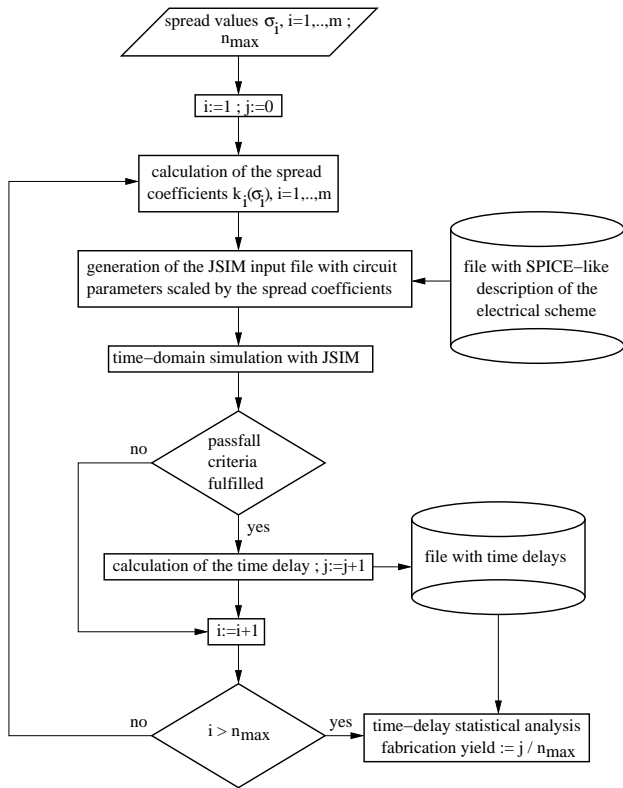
spread values $\sigma_i$, i=1,..,m ; $n_{max}$

i:=1 ; j:=0

calculation of the spread coefficients $k_i(\sigma_i)$, i=1,..,m

generation of the JSIM input file with circuit parameters scaled by the spread coefficients

file with SPICE−like description of the electrical scheme

time−domain simulation with JSIM

no

passfall criteria fulfilled

yes

calculation of the time delay ; j:=j+1

file with time delays

i:=i+1

no

i > $n_{max}$

yes

time−delay statistical analysis fabrication yield := j / $n_{max}$